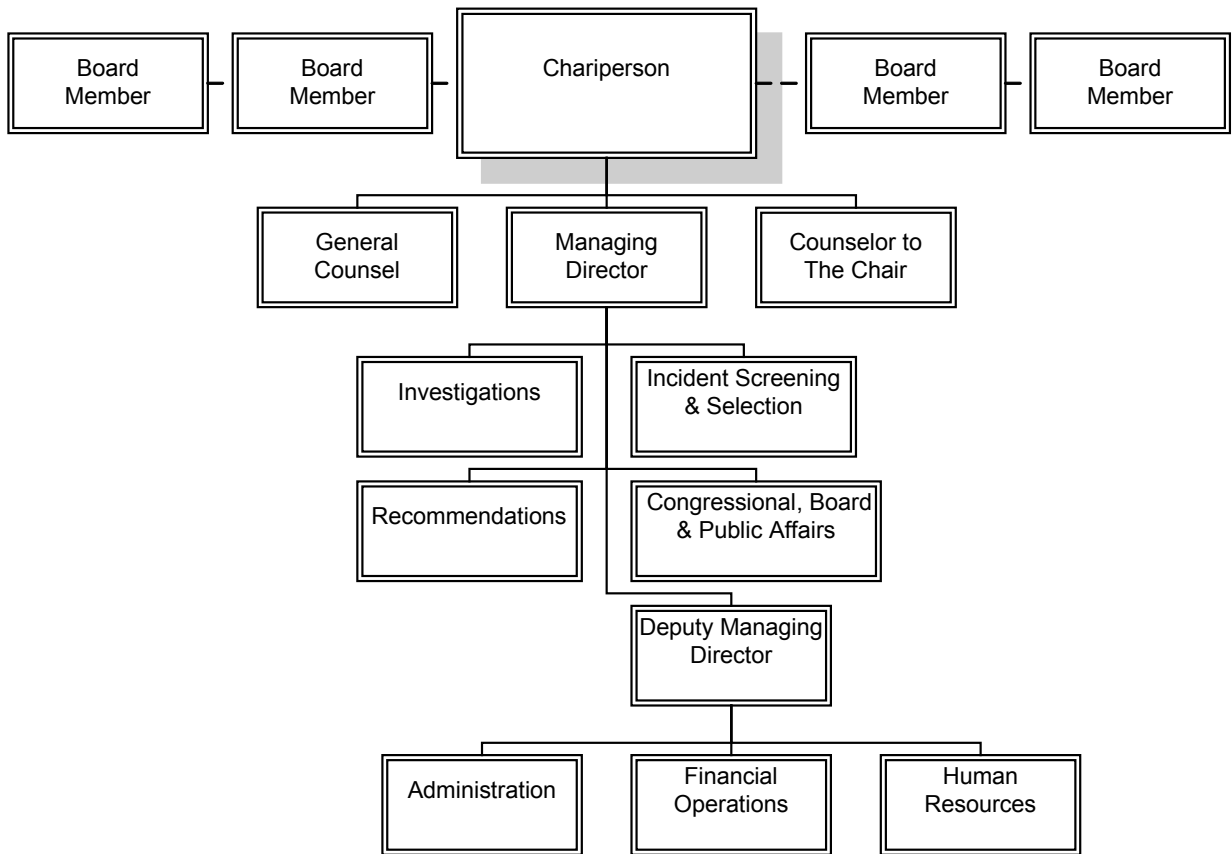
Board Member

Board Member

Chariperson

Board Member

Board Member

General Counsel

Managing Director

Counselor to The Chair

Investigations

Incident Screening & Selection

Recommendations

Congressional, Board & Public Affairs

Deputy Managing Director

Administration

Financial Operations

Human Resources